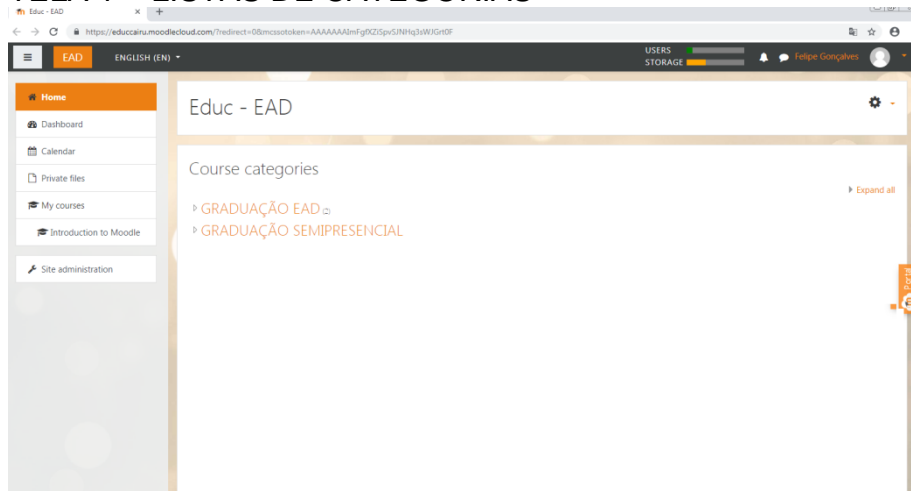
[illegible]

Educ - EAD

https://educcairu.moodlecloud.com/?redirect=0&mcssotoken=AAAAAAAImFgfXZiSpvSJNHq3sWJGrt0F

EAD ENGLISH (EN)

USERS
STORAGE

Felipe Gonçalves

Home
Dashboard
Calendar
Private files
My courses
Introduction to Moodle
Site administration

Educ - EAD

Course categories

Expand all

GRADUAÇÃO EAD
GRADUAÇÃO SEMIPRESENCIAL

Portal